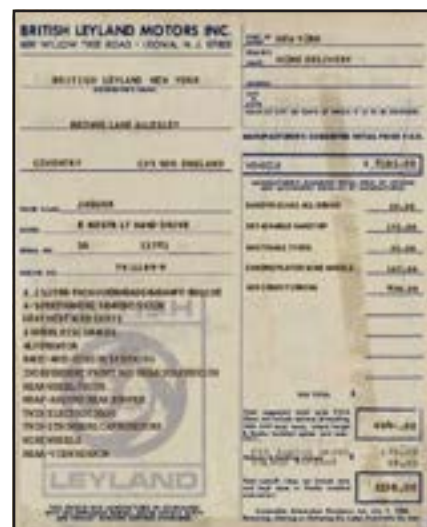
BRITISH LEYLAND MOTORS INC.
600 WILLOW TREE ROAD · LEONIA, N.J. 07605

BRITISH LEYLAND NEW YORK

BROWNS LANE ALLESLEY

COVENTRY CV5 9DR ENGLAND

JAGUAR
E-SERIES 12 HAND DRIVE
50 (1971)

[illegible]

HOME DELIVERY

MANUFACTURER'S SUGGESTED RETAIL PRICE P.O.E.

VEHICLE $ 7,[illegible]

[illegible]

LEYLAND

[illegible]